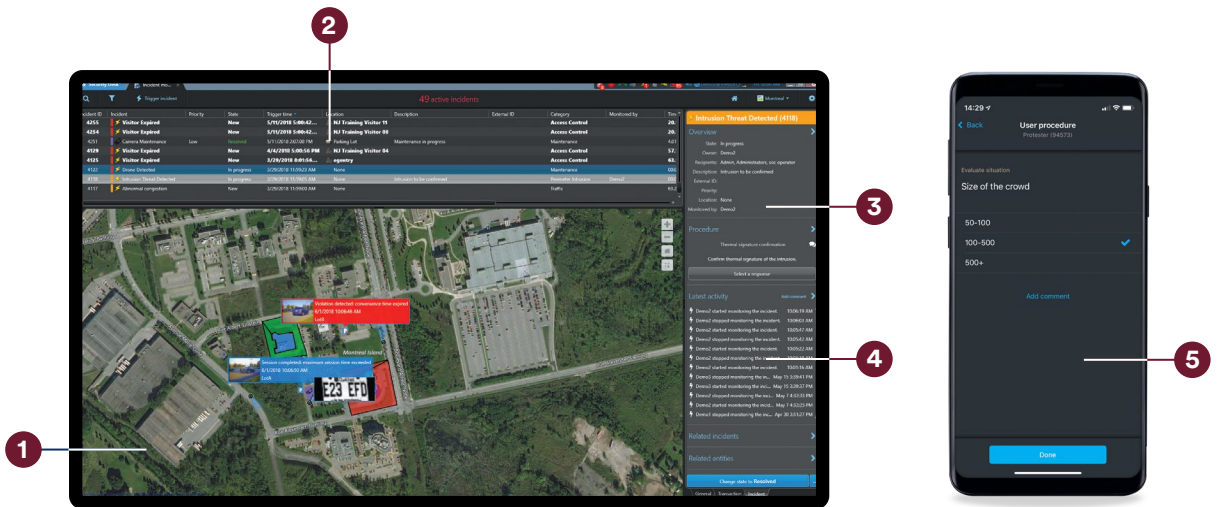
2

3

4

1

5

Security Desk  Incident Mo...

Trigger incident

49 active incidents

Monitored

| Incident ID | Incident | Priority | State | Trigger time | Location | Description | External ID | Category | Monitored by | Tim |
|---|---|---|---|---|---|---|---|---|---|---|
| 4255 | Visitor Expired | | New | 5/11/2018 5:00:42... | NJ Training Visitor 11 | | | Access Control | | 20. |
| 4254 | Visitor Expired | | New | 5/11/2018 5:00:42... | NJ Training Visitor 08 | | | Access Control | | 20. |
| 4/51 | Camera Maintenance | Low | Resolved | 5/11/2018 2:40:08 PM | Parking Lot | Maintenance in progress | | Maintenance | | 4.01 |
| 4129 | Visitor Expired | | New | 4/4/2018 5:00:58 PM | NJ Training Visitor 04 | | | Access Control | | 57. |
| 4125 | Visitor Expired | | New | 3/28/2018 8:01:58... | egentry | | | Access Control | | 20. |
| 4122 | Drone Detected | | In progress | 3/29/2018 11:59:22 AM | None | | | Maintenance | | 66. |
| 4118 | Intrusion Threat Detected | | In progress | 3/29/2018 11:59:22 AM | None | Intrusion to be confirmed | | Perimeter Intrusion | Demo2 | 66. |
| 4117 | Abnormal congestion | | New | 3/29/2018 11:59:00 AM | None | | | Traffic | | 60.2 |

Violation detected: convenience time expired
5/1/2018 10:06:48 AM
Lot1

Intrusion completed: maximum intrusion time exceeded
5/1/2018 10:06:30 AM
Lot4

E23 EFD

Montreal Island

Intrusion Threat Detected (4118)

Overview

State: In progress
Owner: Demo2
Recipients: Admin, Administrator, soc operator
Description: Intrusion to be confirmed
External ID:
Priority:
Location: None
Monitored by: Demo2

Procedure

Thermal signature confirmation

Confirm thermal signature of the intrusion.

Select a response

Latest activity

Add comment

Demo2 started monitoring the incident. 10:05:19 AM
Demo2 stopped monitoring the incident. 10:09:03 AM
Demo2 started monitoring the incident. 10:05:31 AM
Demo2 stopped monitoring the incident. 10:05:42 AM
Demo2 started monitoring the incident. 10:05:22 AM
Demo2 stopped monitoring the incident. 10:05:22 AM
Demo2 started monitoring the incident. 10:05:16 AM
Demo2 stopped monitoring the inci... May 15 3:39:41 PM
Demo2 started monitoring the inci... May 15 3:28:37 PM
Demo2 stopped monitoring the inci... May 7 4:53:33 PM
Demo2 started monitoring the inci... May 7 4:42:23 PM
Demo1 started monitoring the inci... Apr 30 3:51:27 PM

Related incidents

Related entities

Change state to Resolved

General  Transaction  Incident

14:29

Back

User procedure
Protester (94573)

Evaluate situation

Size of the crowd

50-100

100-500

500+

Add comment

Done